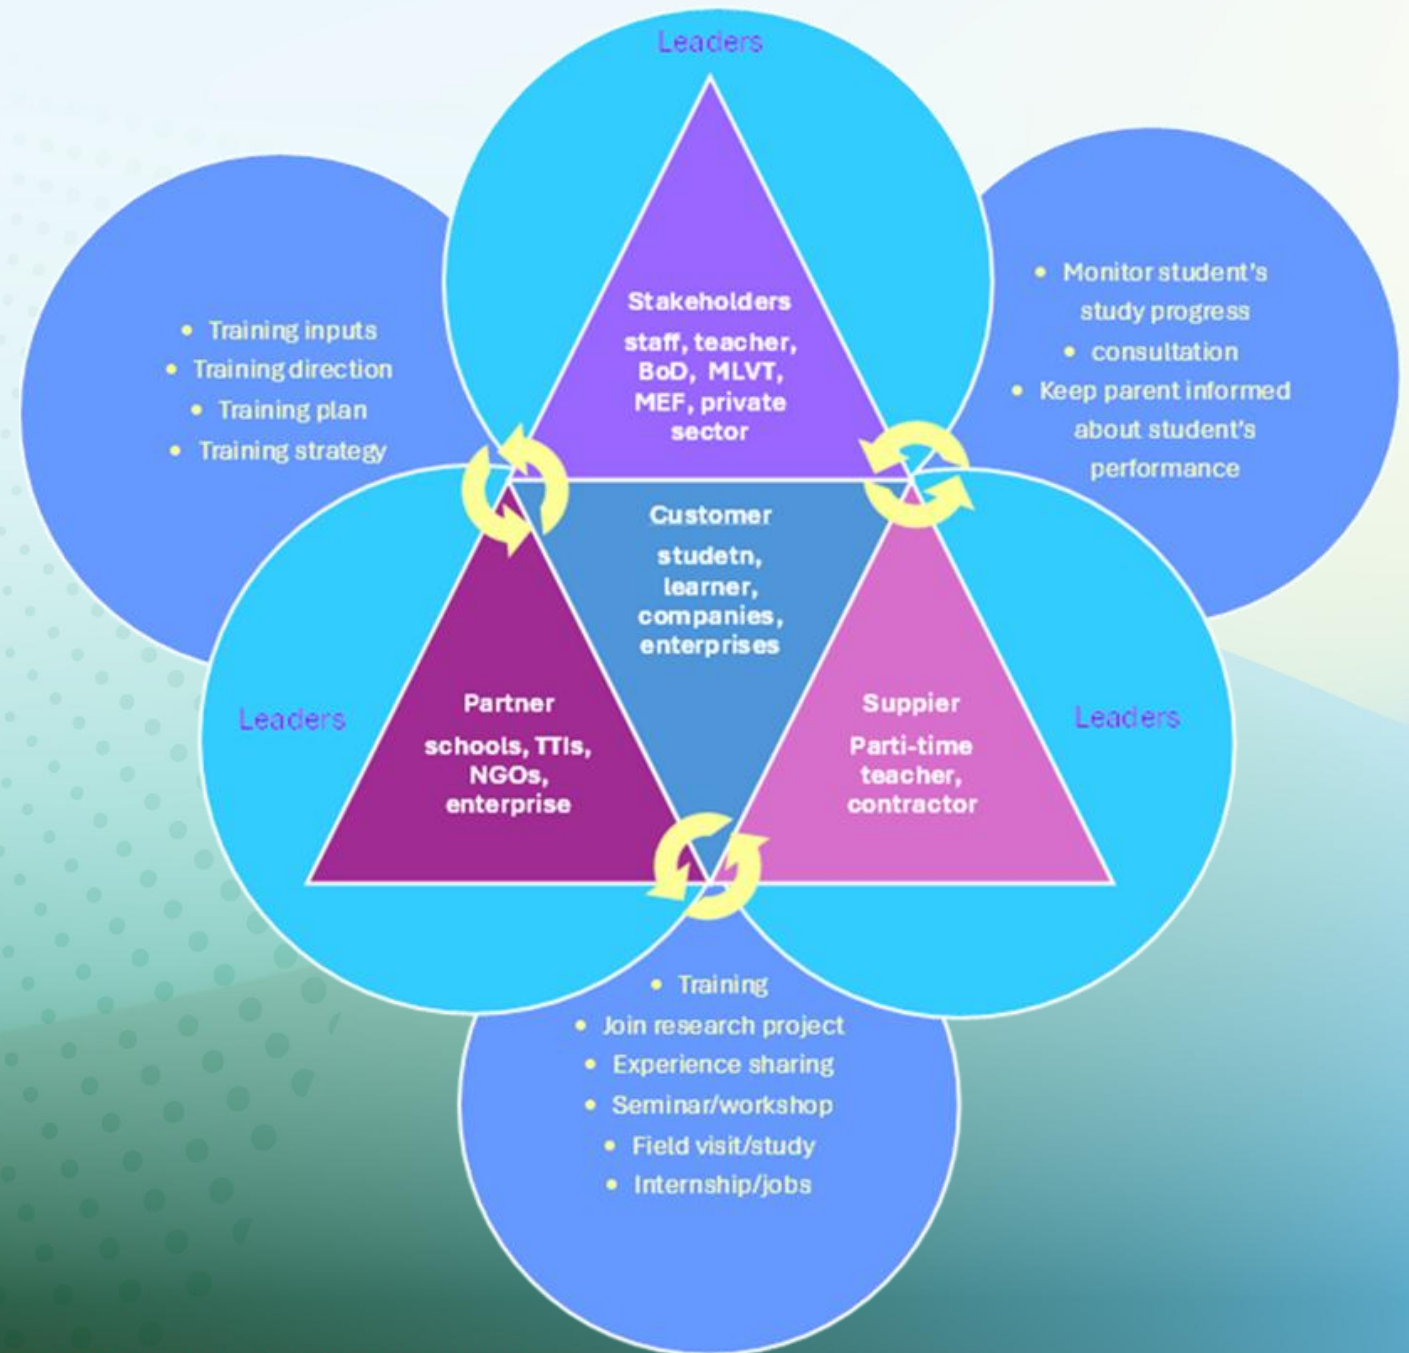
Leaders

- Training inputs
- Training direction
- Training plan
- Training strategy

Stakeholders
staff, teacher, BoD, MLVT, MEF, private sector

- Monitor student's study progress
- consultation
- Keep parent informed about student's performance

Customer
studetn, learner, companies, enterprises

Leaders

Partner
schools, TTIs, NGOs, enterprise

Suppier
Parti-time teacher, contractor

Leaders

- Training
- Join research project
- Experience sharing
- Seminar/workshop
- Field visit/study
- Internship/jobs